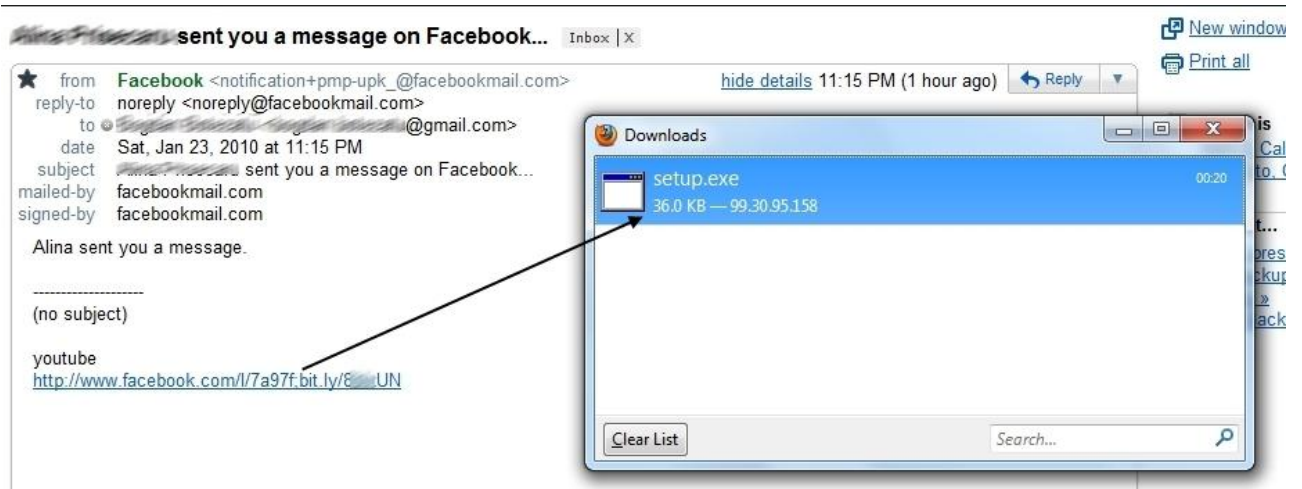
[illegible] sent you a message on Facebook... Inbox | X

New window
Print all

from Facebook <notification+pmp-upk_@facebookmail.com>
reply-to noreply <noreply@facebookmail.com>
to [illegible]@gmail.com>
date Sat, Jan 23, 2010 at 11:15 PM
subject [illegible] sent you a message on Facebook...
mailed-by facebookmail.com
signed-by facebookmail.com

hide details 11:15 PM (1 hour ago) Reply

Alina sent you a message.

--------------------
(no subject)

youtube
http://www.facebook.com/l/7a97f;bit.ly/8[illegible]UN

Downloads

setup.exe 00:20
36.0 KB — 99.30.95.158

Clear List
Search...